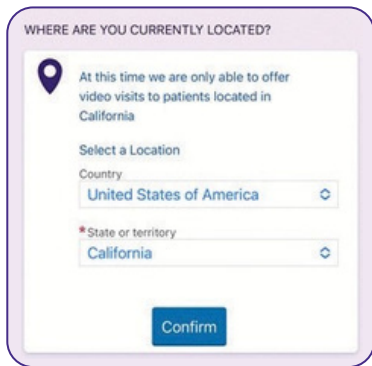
WHERE ARE YOU CURRENTLY LOCATED?

At this time we are only able to offer video visits to patients located in California

Select a Location

Country

United States of America

*State or territory

California

Confirm